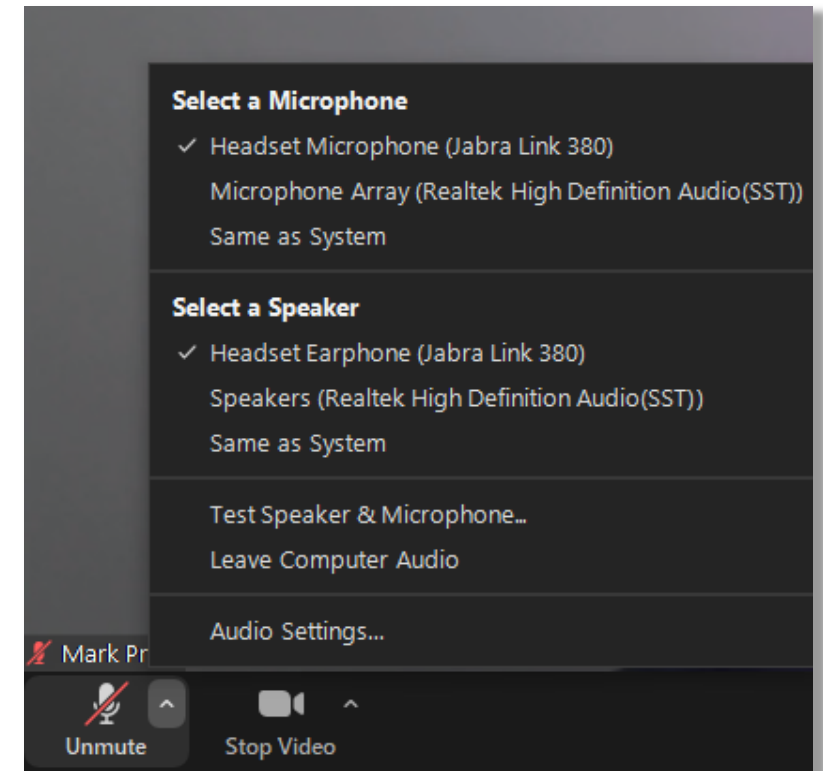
Select a Microphone
✓ Headset Microphone (Jabra Link 380)
Microphone Array (Realtek High Definition Audio(SST))
Same as System

Select a Speaker
✓ Headset Earphone (Jabra Link 380)
Speakers (Realtek High Definition Audio(SST))
Same as System

Test Speaker & Microphone...
Leave Computer Audio

Audio Settings...

Mark Pr

Unmute

Stop Video